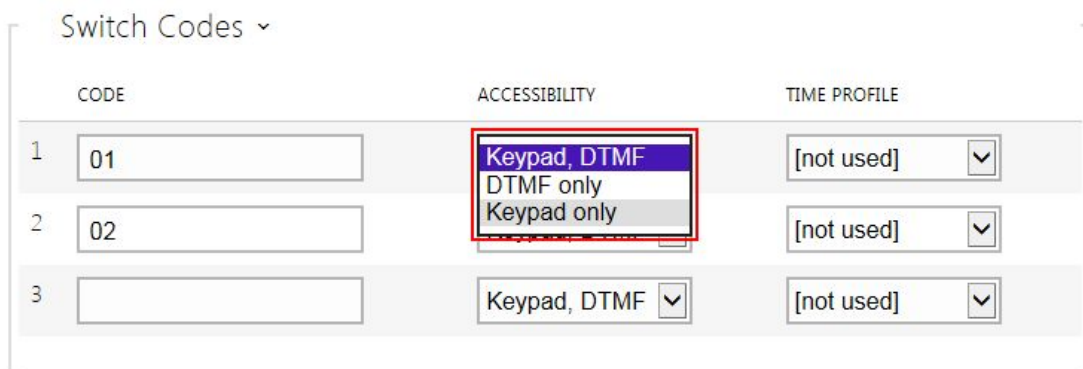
Switch Codes ˅

| | CODE | ACCESSIBILITY | TIME PROFILE |
|---|---|---|---|
| 1 | 01 | Keypad, DTMF<br>DTMF only<br>Keypad only | [not used] |
| 2 | 02 | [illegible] | [not used] |
| 3 | | Keypad, DTMF | [not used] |